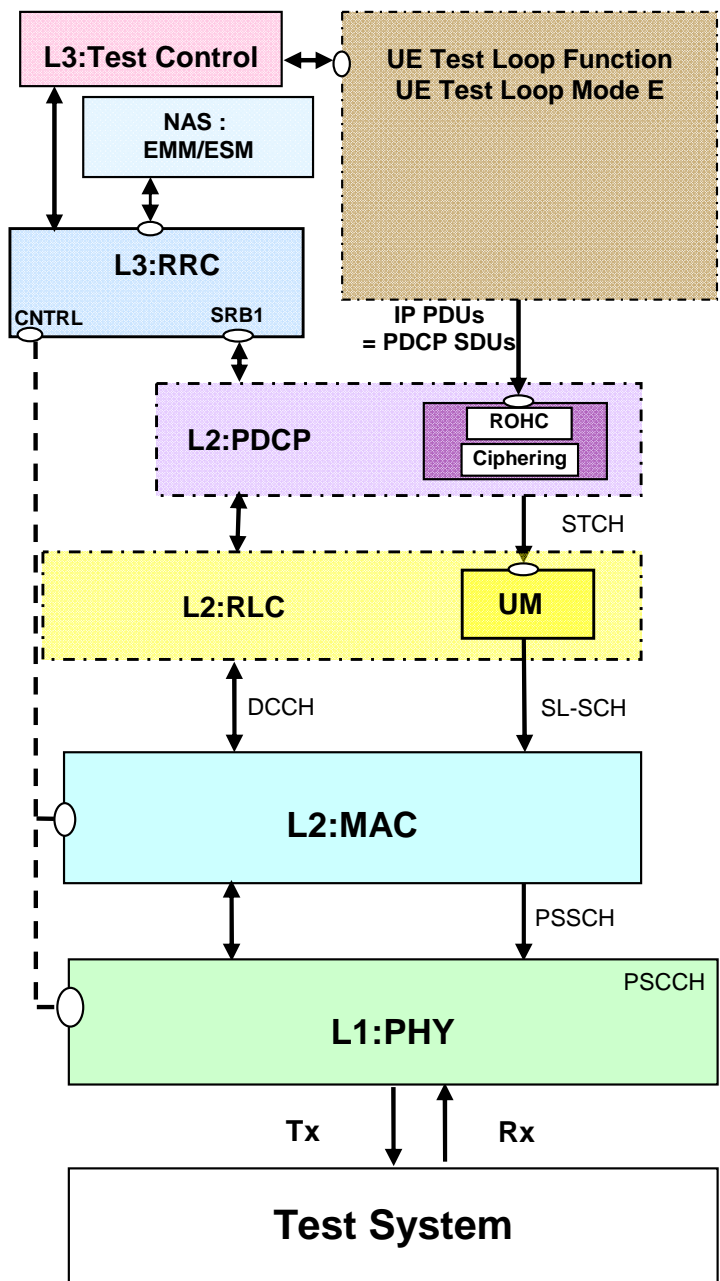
L3:Test Control

UE Test Loop Function
UE Test Loop Mode E

NAS :
EMM/ESM

L3:RRC

CNTRL

SRB1

IP PDUs
= PDCP SDUs

L2:PDCP

ROHC

Ciphering

STCH

L2:RLC

UM

DCCH

SL-SCH

L2:MAC

PSSCH

PSCCH

L1:PHY

Tx

Rx

Test System